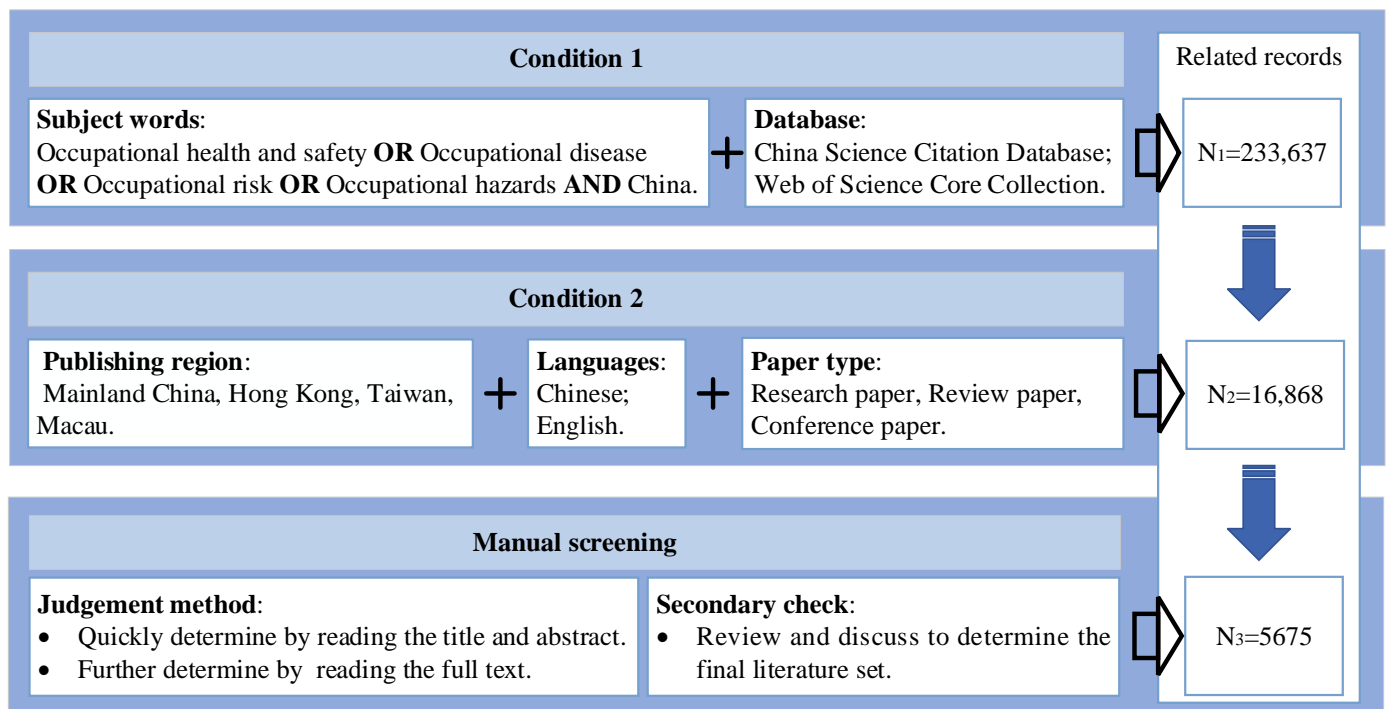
Condition 1

Related records

**Subject words**:
Occupational health and safety **OR** Occupational disease **OR** Occupational risk **OR** Occupational hazards **AND** China.

+

**Database**:
China Science Citation Database; Web of Science Core Collection.

$N_1$=233,637

Condition 2

**Publishing region**:
Mainland China, Hong Kong, Taiwan, Macau.

+

**Languages**:
Chinese;
English.

+

**Paper type**:
Research paper, Review paper, Conference paper.

$N_2$=16,868

Manual screening

**Judgement method**:
• Quickly determine by reading the title and abstract.
• Further determine by reading the full text.

**Secondary check**:
• Review and discuss to determine the final literature set.

$N_3$=5675